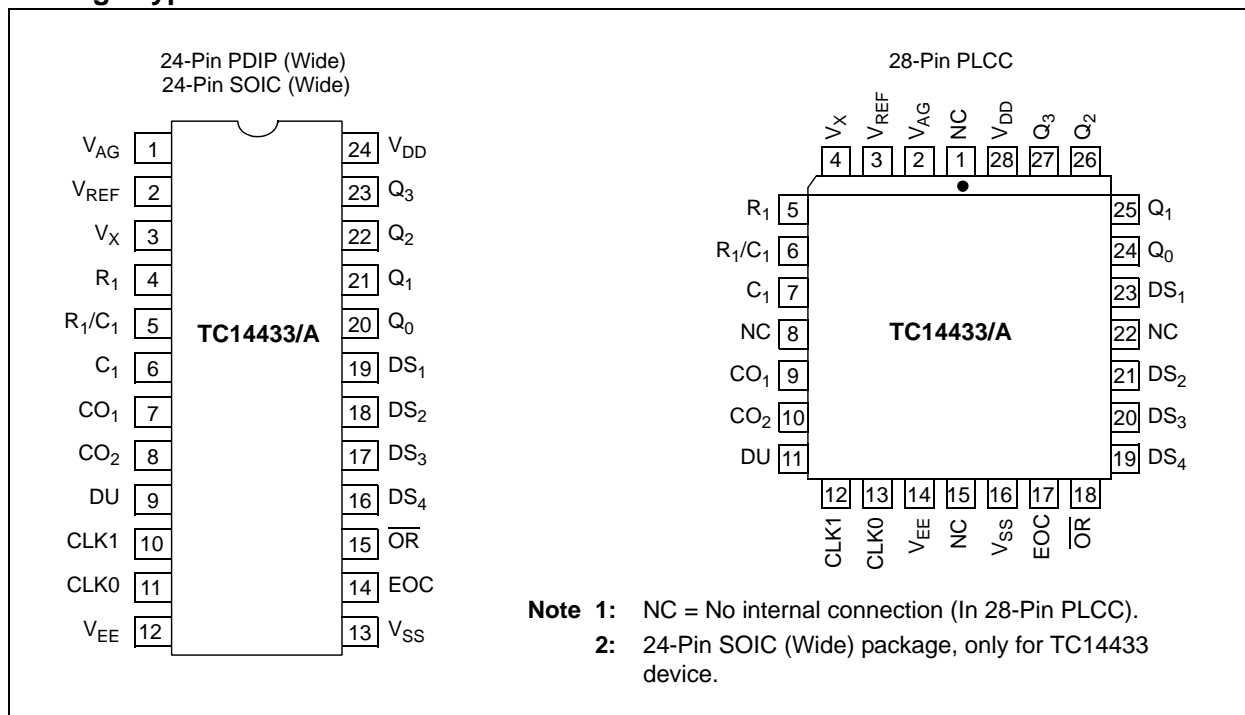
24-Pin PDIP (Wide)
24-Pin SOIC (Wide)

$V_{AG}$ 1
$V_{REF}$ 2
$V_X$ 3
$R_1$ 4
$R_1/C_1$ 5
$C_1$ 6
$CO_1$ 7
$CO_2$ 8
DU 9
CLK1 10
CLK0 11
$V_{EE}$ 12

TC14433/A

24 $V_{DD}$
23 $Q_3$
22 $Q_2$
21 $Q_1$
20 $Q_0$
19 $DS_1$
18 $DS_2$
17 $DS_3$
16 $DS_4$
15 $\overline{OR}$
14 EOC
13 $V_{SS}$

28-Pin PLCC

$V_X$ 4
$V_{REF}$ 3
$V_{AG}$ 2
NC 1
$V_{DD}$ 28
$Q_3$ 27
$Q_2$ 26

$R_1$ 5
$R_1/C_1$ 6
$C_1$ 7
NC 8
$CO_1$ 9
$CO_2$ 10
DU 11

TC14433/A

25 $Q_1$
24 $Q_0$
23 $DS_1$
22 NC
21 $DS_2$
20 $DS_3$
19 $DS_4$

12 CLK1
13 CLK0
14 $V_{EE}$
15 NC
16 $V_{SS}$
17 EOC
18 $\overline{OR}$

Note 1: NC = No internal connection (In 28-Pin PLCC).
2: 24-Pin SOIC (Wide) package, only for TC14433 device.